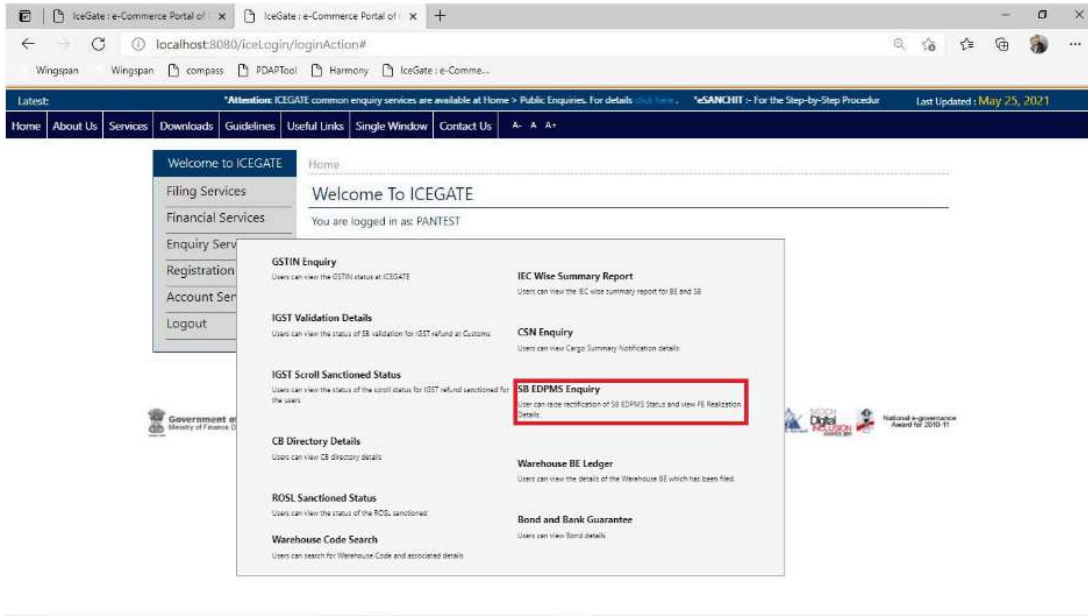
IceGate : e-Commerce Portal of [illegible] × IceGate : e-Commerce Portal of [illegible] × +

localhost:8080/iceLogin/loginAction#

Wingspan Wingspan compass PDAPTool Harmony IceGate : e-Comme...

Latest: *Attention: ICEGATE common enquiry services are available at Home > Public Enquiries. For details click here. *eSANCHIT :- For the Step-by-Step Procedur Last Updated : May 25, 2021

Home | About Us | Services | Downloads | Guidelines | Useful Links | Single Window | Contact Us | A- A A+

Welcome to ICEGATE
Filing Services
Financial Services
Enquiry Serv
Registration
Account Ser
Logout

Home

Welcome To ICEGATE

You are logged in as: PANTEST

GSTIN Enquiry
Users can view the GSTIN status at ICEGATE

IEC Wise Summary Report
Users can view the IEC wise summary report for BE and SB

IGST Validation Details
Users can view the status of SB validation for IGST refund at Customs

CSN Enquiry
Users can view Cargo Summary Notification details

IGST Scroll Sanctioned Status
Users can view the status of the scroll status for IGST refund sanctioned for the users

SB EDPMS Enquiry
User can raise rectification of SB EDPMS Status and view FE Realization Details

CB Directory Details
Users can view CB directory details

Warehouse BE Ledger
Users can view the details of the Warehouse BE which has been filed

ROSL Sanctioned Status
Users can view the status of the ROSL sanctioned

Bond and Bank Guarantee
Users can view Bond details

Warehouse Code Search
Users can search for Warehouse Code and associated details

Government of
Ministry of Finance D

Digital Inclusion

National e-governance Award for 2010-11